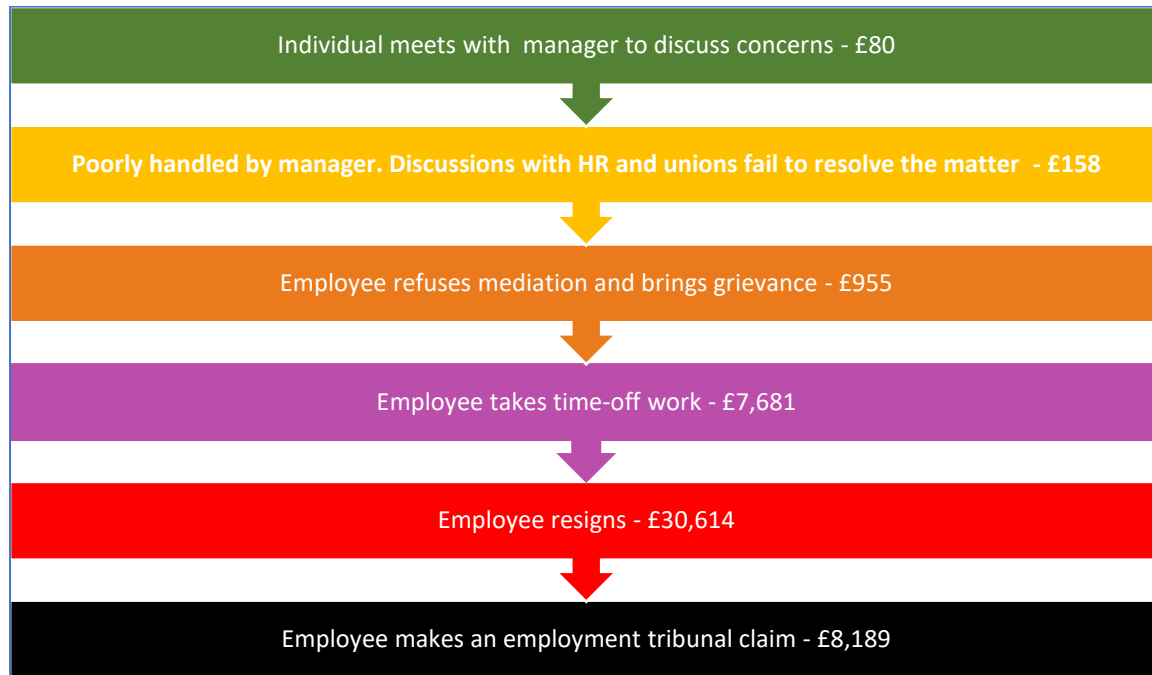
Individual meets with manager to discuss concerns - £80

Poorly handled by manager. Discussions with HR and unions fail to resolve the matter - £158

Employee refuses mediation and brings grievance - £955

Employee takes time-off work - £7,681

Employee resigns - £30,614

Employee makes an employment tribunal claim - £8,189